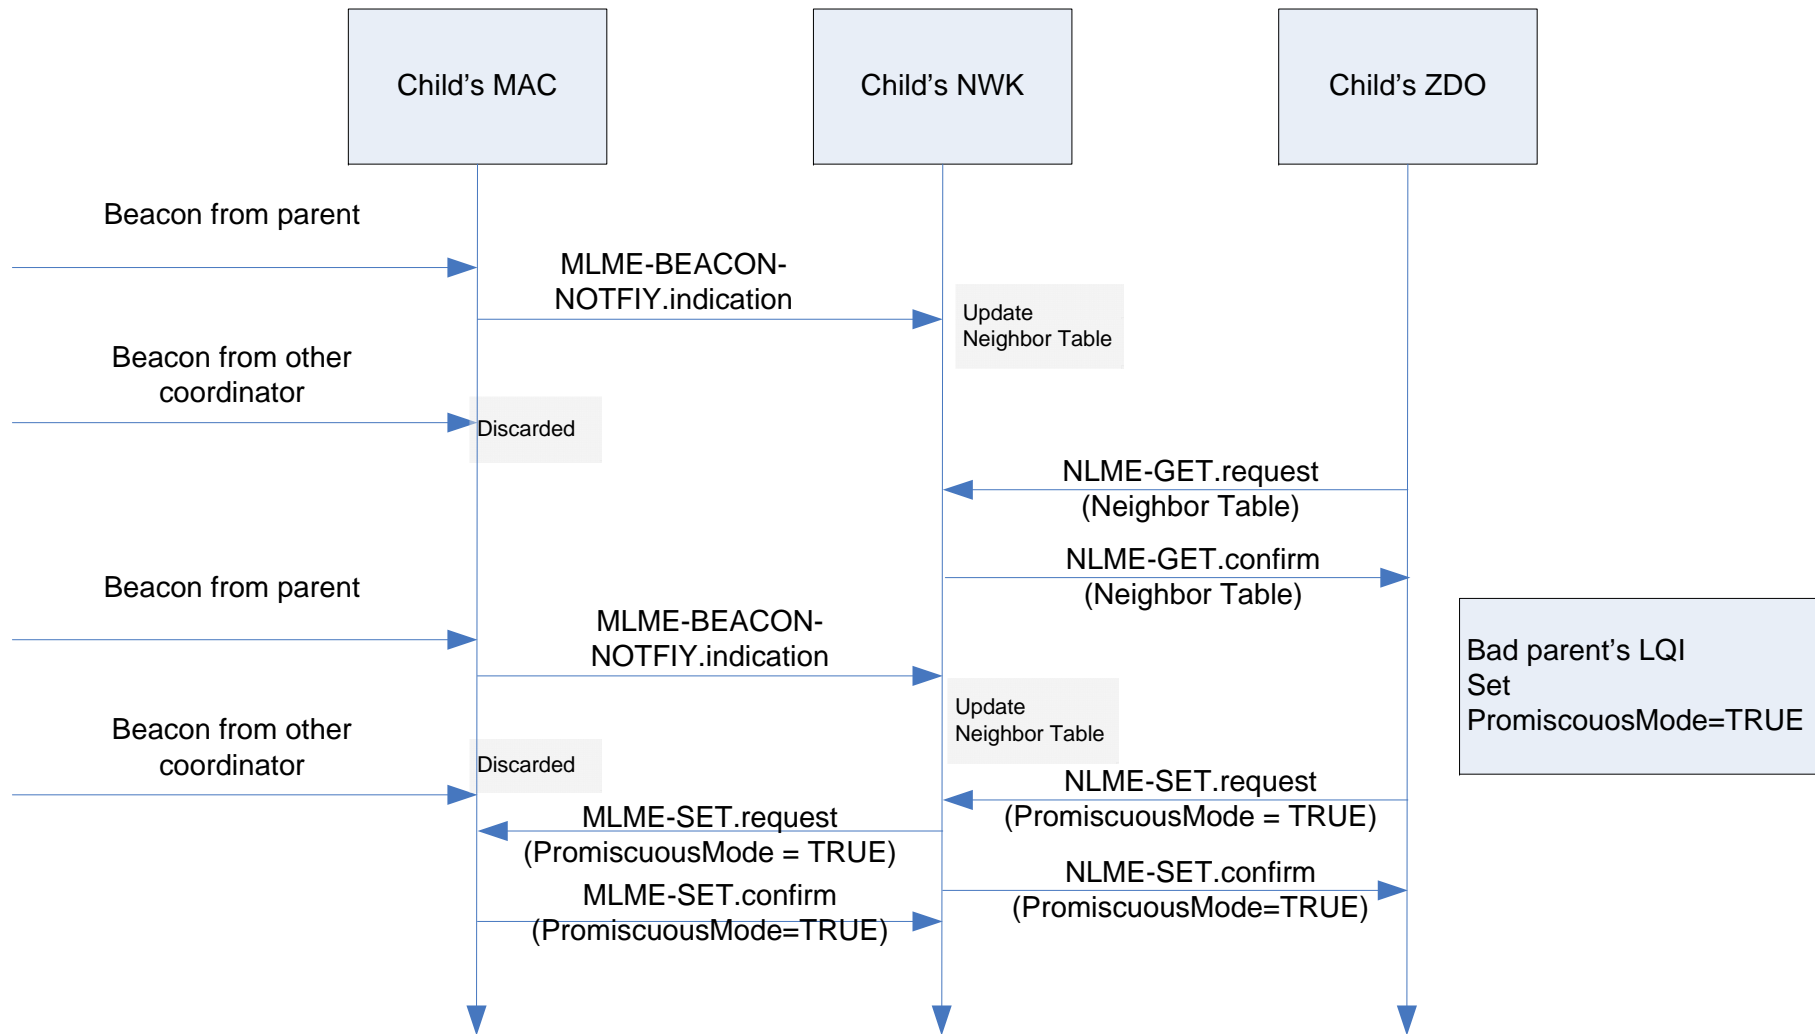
Child’s MAC

Child’s NWK

Child’s ZDO

Beacon from parent

MLME-BEACON-NOTFIY.indication

Update Neighbor Table

Beacon from other coordinator

Discarded

NLME-GET.request (Neighbor Table)

NLME-GET.confirm (Neighbor Table)

Beacon from parent

MLME-BEACON-NOTFIY.indication

Bad parent’s LQI
Set
PromiscouosMode=TRUE

Update Neighbor Table

Beacon from other coordinator

Discarded

NLME-SET.request (PromiscuousMode = TRUE)

MLME-SET.request (PromiscuousMode = TRUE)

NLME-SET.confirm (PromiscuousMode=TRUE)

MLME-SET.confirm (PromiscuousMode=TRUE)